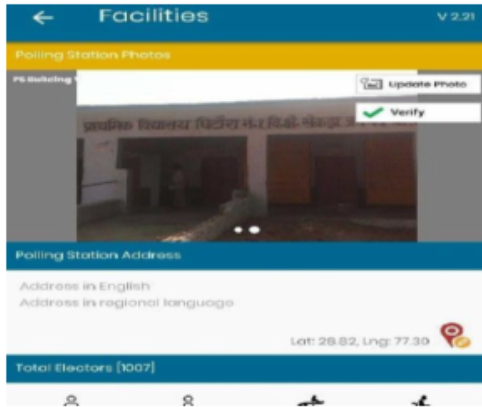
Facilities

V 2.21

Polling Station Photos

PS Building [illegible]

Update Photo

Verify

प्राथमिक विद्यालय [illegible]

Polling Station Address

Address in English
Address in regional language

Lat: 28.82, Lng: 77.30

Total Electors [1007]